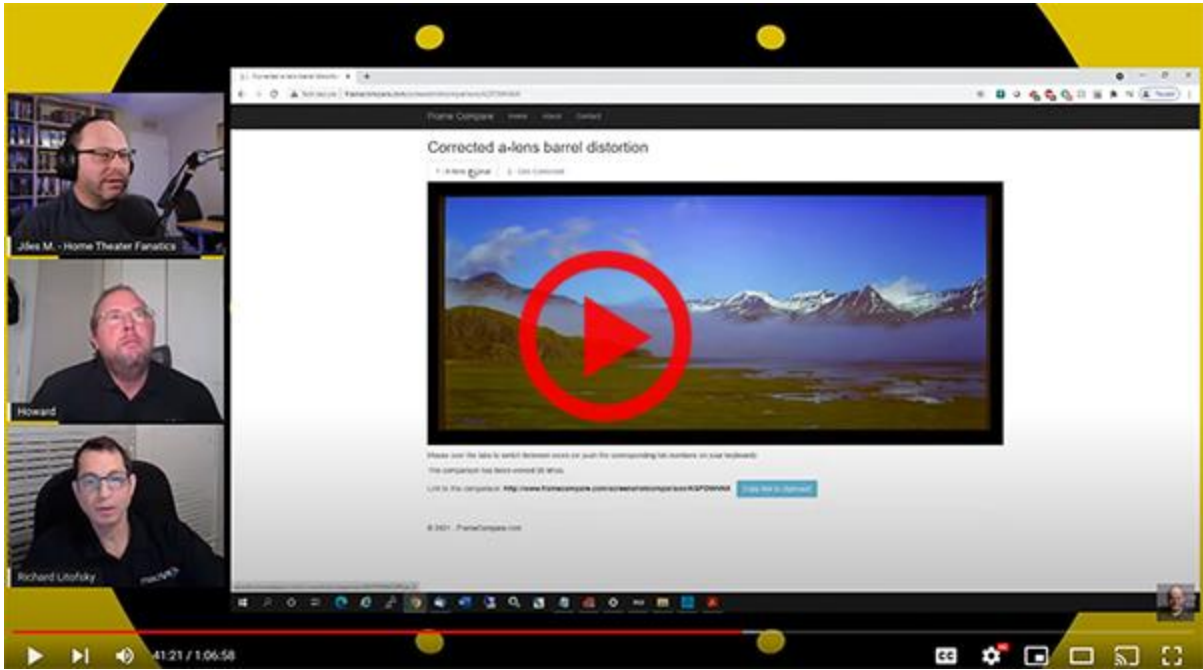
Corrected a-lens barrel distortion

Jiles M. - Home Theater Fanatics

Howard

Richard Litofsky

Frame Compare

Home

About

Contact

1. A-lens Original

2. Geo Corrected

Please click the tabs to switch between views or push the corresponding tab numbers on your keyboard.

This comparison has been viewed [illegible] times.

Link to the comparison: http://www.framecompare.com/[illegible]

Copy link to clipboard

© 2021 - FrameCompare.com

41:21 / 1:06:58